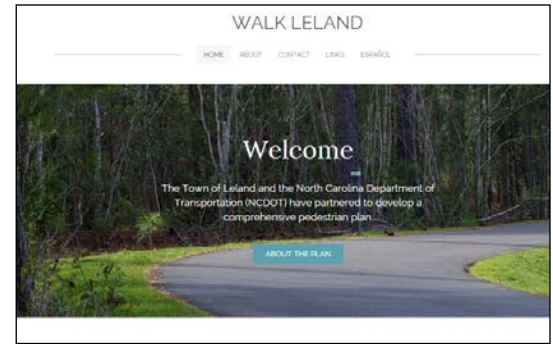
WALK LELAND

HOME ABOUT CONTACT LINKS ESPAÑOL

Welcome

The Town of Leland and the North Carolina Department of Transportation (NCDOT) have partnered to develop a comprehensive pedestrian plan.

ABOUT THE PLAN